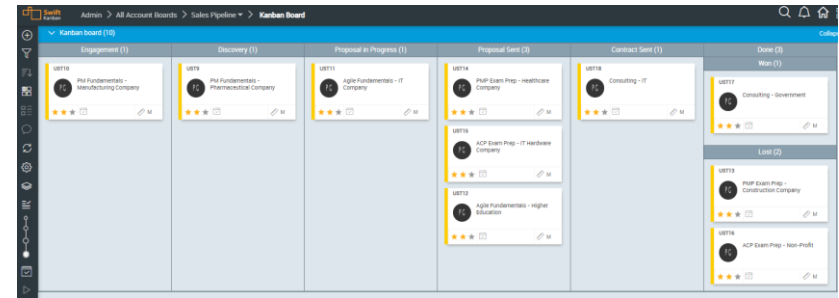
Swift Kanban

Admin > All Account Boards > Sales Pipeline > Kanban Board

Kanban board (10)

Collaps

Engagement (1)

USTI0
PC
PM Fundamentals - Manufacturing Company
M

Discovery (1)

UST9
PC
PM Fundamentals - Pharmaceutical Company
M

Proposal in Progress (1)

UST11
PC
Agile Fundamentals - IT Company
M

Proposal Sent (3)

UST14
PC
PMP Exam Prep - Healthcare Company
M

UST15
PC
ACP Exam Prep - IT Hardware Company
M

UST12
PC
Agile Fundamentals - Higher Education
M

Contract Sent (1)

UST18
PC
Consulting - IT
M

Done (3)

Won (1)

UST17
PC
Consulting - Government
M

Lost (2)

UST13
PC
PMP Exam Prep - Construction Company
M

UST16
PC
ACP Exam Prep - Non-Profit
M